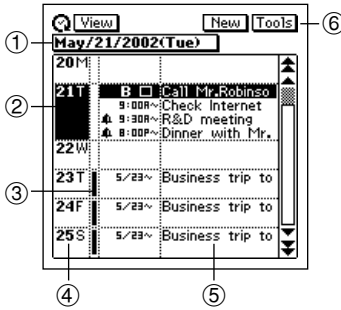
View New Tools ⑥
① May/21/2002(Tue)

②
③
④
⑤

| | |
|---|---|
| 20M | |
| 21T | B □ Call Mr.Robinso |
| | 9:00A~ Check Internet |
| | 9:30A~ R&D meeting |
| | 8:00P~ Dinner with Mr. |
| 22W | |
| 23T | 5/23~ Business trip to |
| 24F | 5/23~ Business trip to |
| 25S | 5/23~ Business trip to |